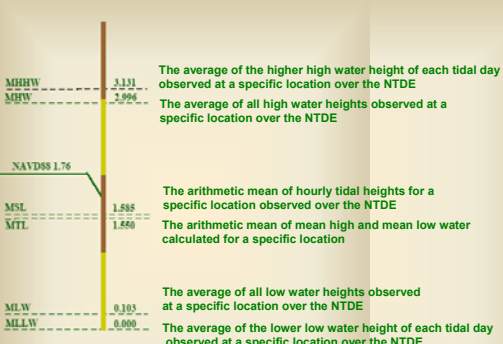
MHHW 3.131
MHW 2.996

The average of the higher high water height of each tidal day observed at a specific location over the NTDE

The average of all high water heights observed at a specific location over the NTDE

NAVD88 1.76

MSL 1.585
MTL 1.550

The arithmetic mean of hourly tidal heights for a specific location observed over the NTDE

The arithmetic mean of mean high and mean low water calculated for a specific location

MLW 0.103
MLLW 0.000

The average of all low water heights observed at a specific location over the NTDE

The average of the lower low water height of each tidal day observed at a specific location over the NTDE